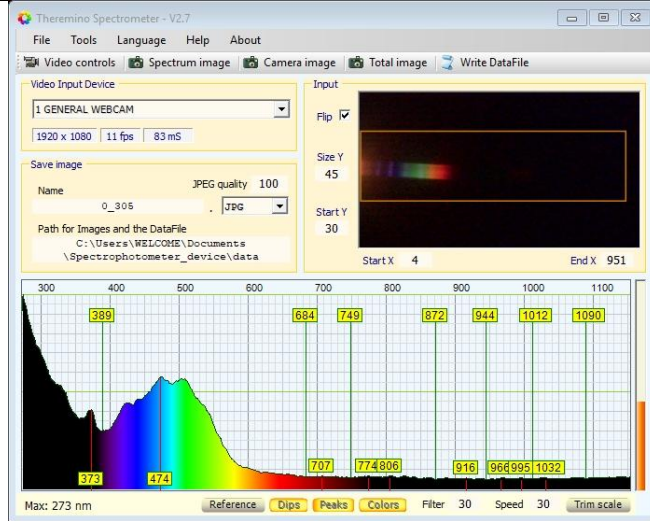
Theremino Spectrometer - V2.7

File Tools Language Help About

Video controls Spectrum image Camera image Total image Write DataFile

Video Input Device

1 GENERAL WEBCAM

1920 x 1080 11 fps 83 mS

Save image

Name JPEG quality 100

0_305 . JPG

Path for Images and the DataFile

C:\Users\WELCOME\Documents \Spectrophotometer_device\data

Input

Flip

Size Y 45

Start Y 30

Start X 4 End X 951

300 400 500 600 700 800 900 1000 1100

389 684 749 872 944 1012 1090

373 474 707 774 806 916 966 995 1032

Max: 273 nm Reference Dips Peaks Colors Filter 30 Speed 30 Trim scale